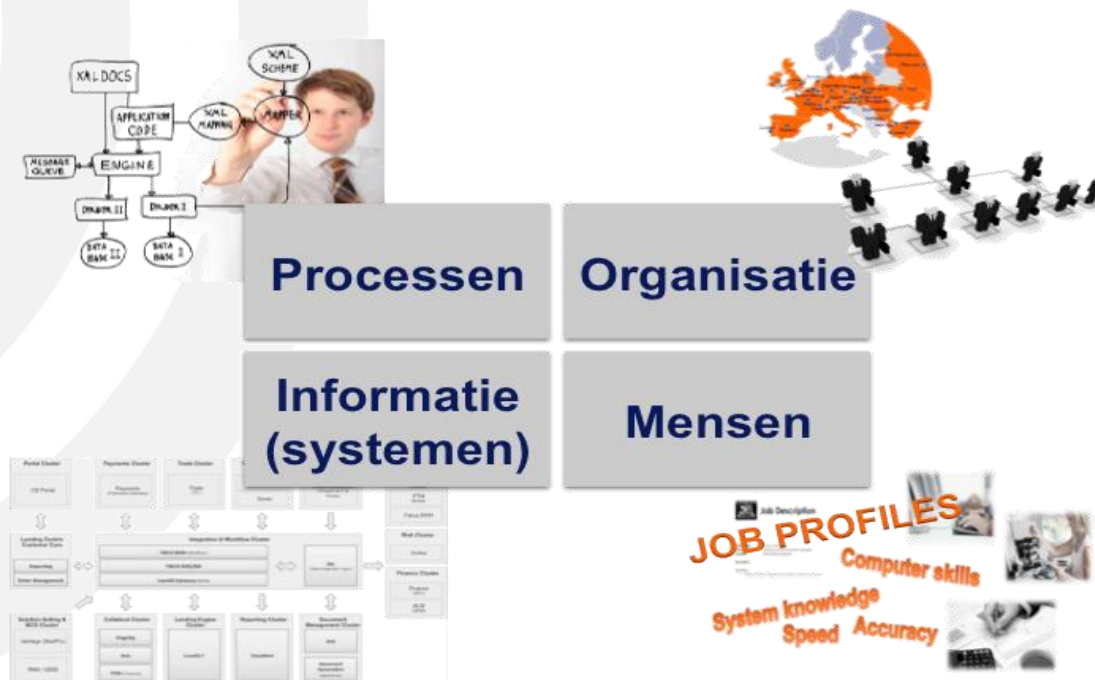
XML DOCS

APPLICATION CODE

XML SCHEME

XML MAPPING

MAPPER

MESSAGE QUEUE

ENGINE

DRIVER II

DRIVER I

DATA BASE II

DATA BASE I

Processen

Organisatie

Informatie (systemen)

Mensen

Portal Cluster

Payments Cluster

Trade Cluster

Integration & Workflow Cluster

Risk Cluster

Finance Cluster

Collateral Cluster

Reporting Cluster

Document Management Cluster

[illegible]

Job Description

JOB PROFILES

Computer skills

System knowledge

Speed

Accuracy